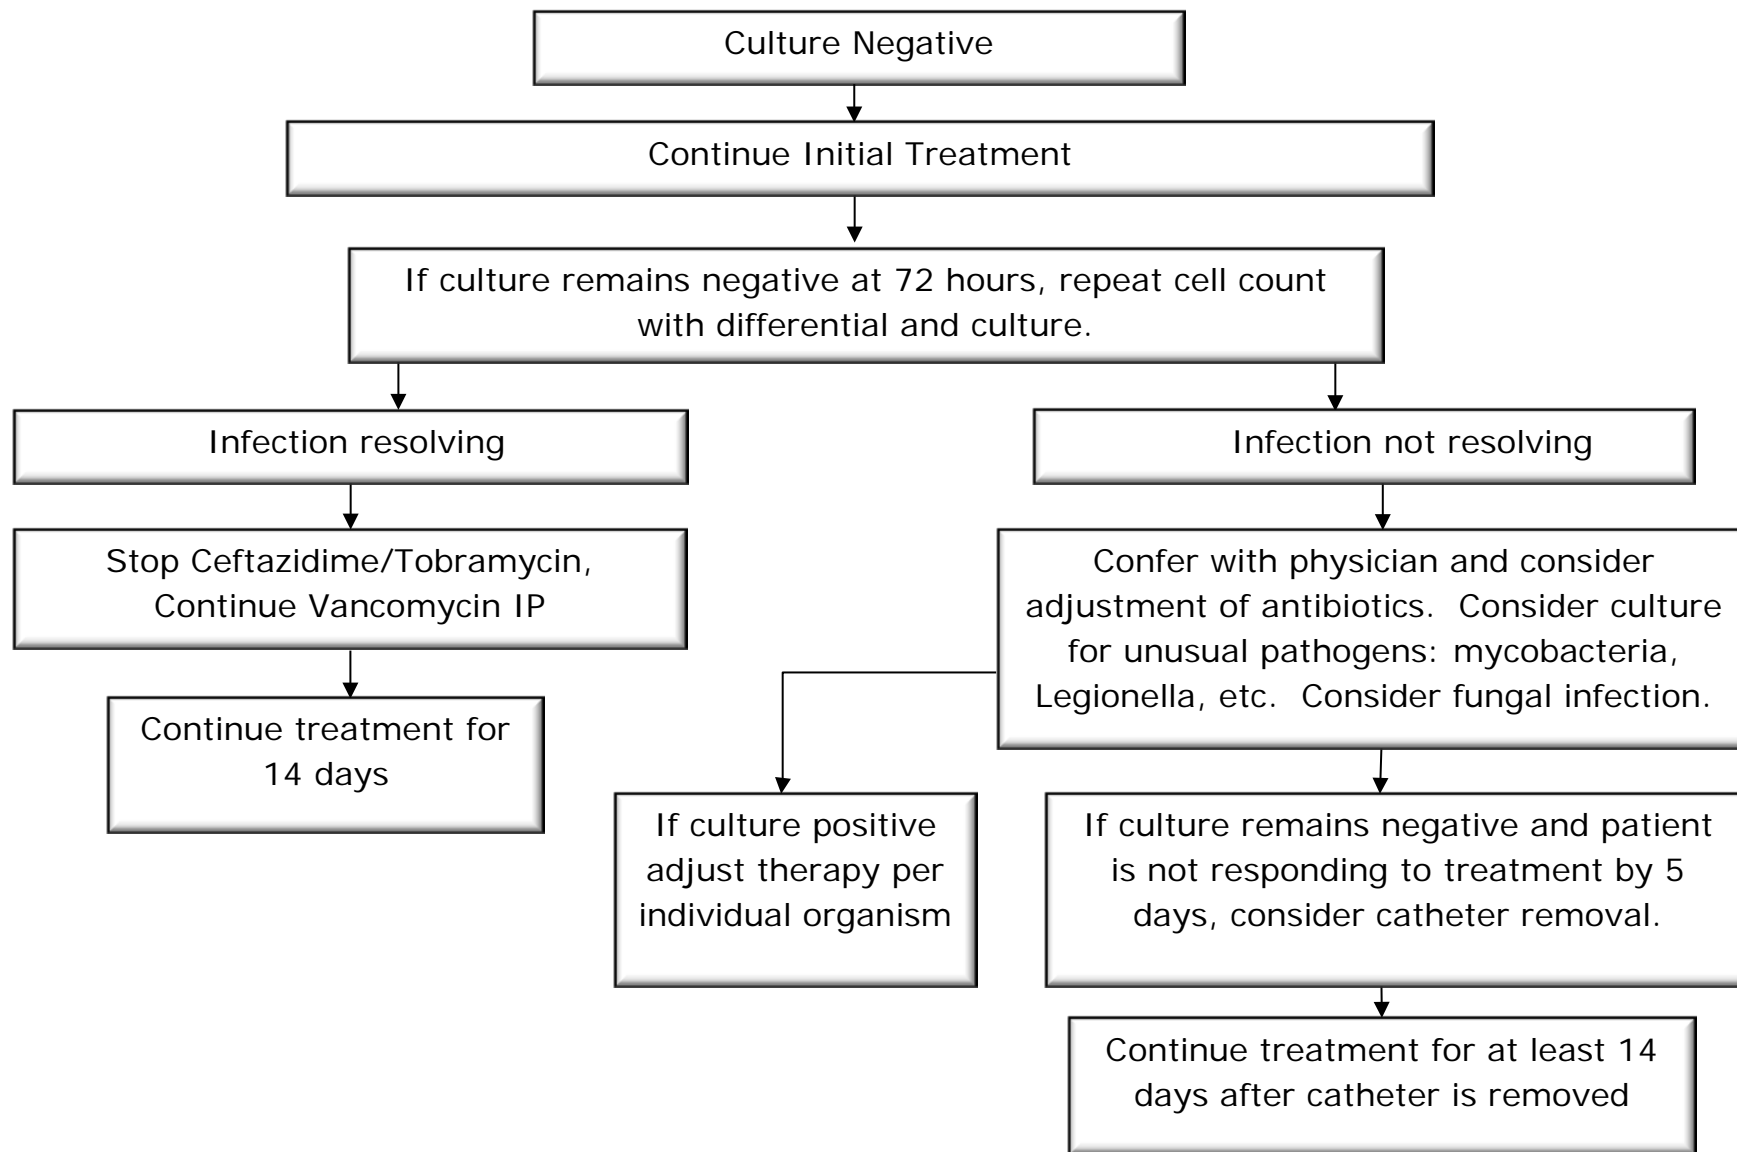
Culture Negative

Continue Initial Treatment

If culture remains negative at 72 hours, repeat cell count with differential and culture.

Infection resolving

Infection not resolving

Stop Ceftazidime/Tobramycin, Continue Vancomycin IP

Continue treatment for 14 days

Confer with physician and consider adjustment of antibiotics. Consider culture for unusual pathogens: mycobacteria, Legionella, etc. Consider fungal infection.

If culture positive adjust therapy per individual organism

If culture remains negative and patient is not responding to treatment by 5 days, consider catheter removal.

Continue treatment for at least 14 days after catheter is removed